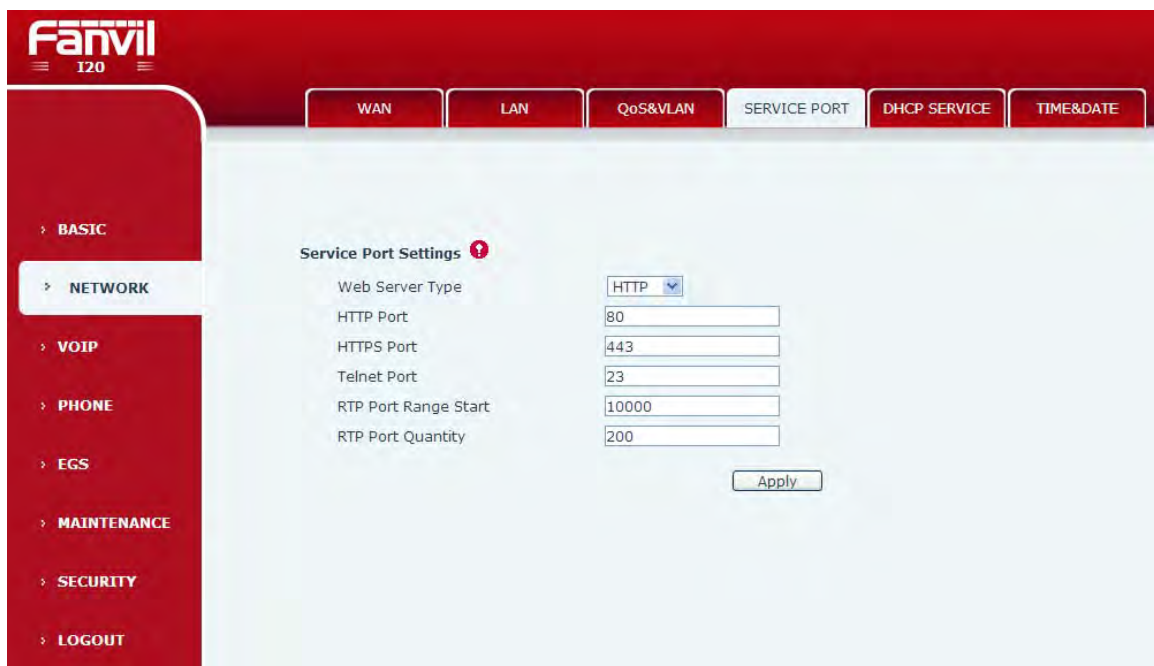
Fanvil
I20

WAN
LAN
QoS&VLAN
SERVICE PORT
DHCP SERVICE
TIME&DATE

› BASIC
› NETWORK
› VOIP
› PHONE
› EGS
› MAINTENANCE
› SECURITY
› LOGOUT

Service Port Settings

| | |
|---|---|
| Web Server Type | HTTP |
| HTTP Port | 80 |
| HTTPS Port | 443 |
| Telnet Port | 23 |
| RTP Port Range Start | 10000 |
| RTP Port Quantity | 200 |

Apply